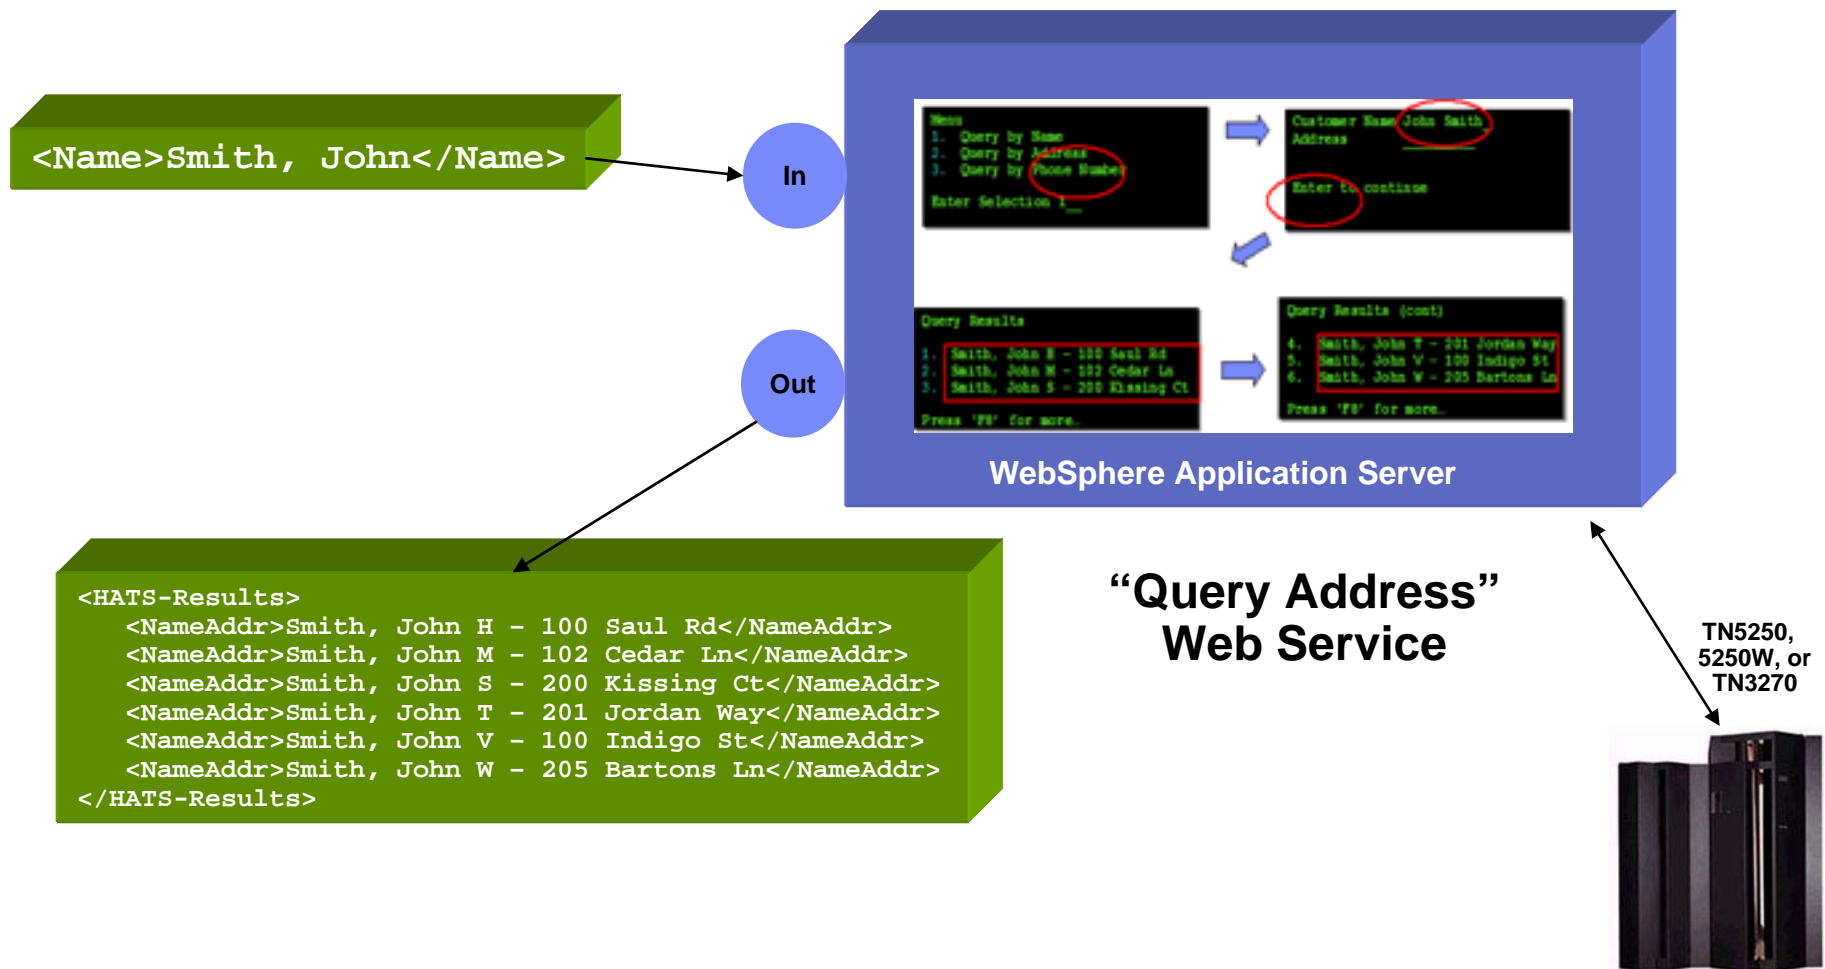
<Name>Smith, John</Name>

In

Out

Menu
1. Query by Name
2. Query by Address
3. Query by Phone Number
Enter Selection 1_

Customer Name John Smith
Address

Enter to continue

Query Results
1. Smith, John H - 100 Saul Rd
2. Smith, John M - 102 Cedar Ln
3. Smith, John S - 200 Kissing Ct
Press 'F8' for more.

Query Results (cont)
4. Smith, John T - 201 Jordan Way
5. Smith, John V - 100 Indigo St
6. Smith, John W - 205 Bartons Ln
Press 'F8' for more.

WebSphere Application Server

<HATS-Results>
<NameAddr>Smith, John H – 100 Saul Rd</NameAddr>
<NameAddr>Smith, John M – 102 Cedar Ln</NameAddr>
<NameAddr>Smith, John S – 200 Kissing Ct</NameAddr>
<NameAddr>Smith, John T – 201 Jordan Way</NameAddr>
<NameAddr>Smith, John V – 100 Indigo St</NameAddr>
<NameAddr>Smith, John W – 205 Bartons Ln</NameAddr>
</HATS-Results>

“Query Address” Web Service

TN5250, 5250W, or TN3270